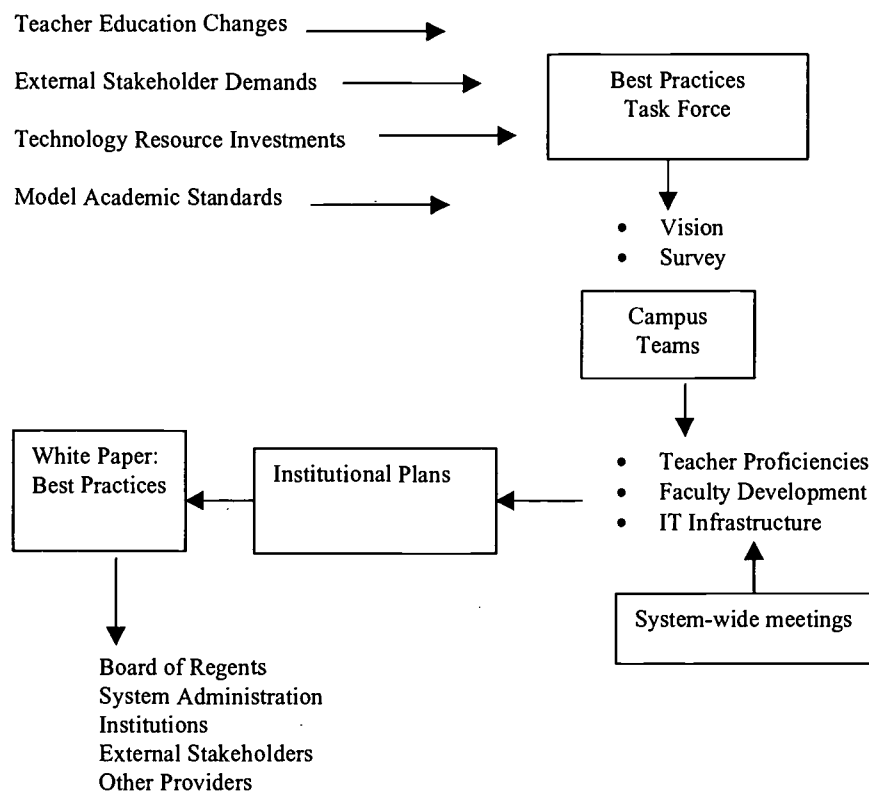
Teacher Education Changes

External Stakeholder Demands

Technology Resource Investments

Model Academic Standards

Best Practices Task Force

- Vision
- Survey

Campus Teams

- Teacher Proficiencies
- Faculty Development
- IT Infrastructure

System-wide meetings

Institutional Plans

White Paper: Best Practices

Board of Regents
System Administration
Institutions
External Stakeholders
Other Providers